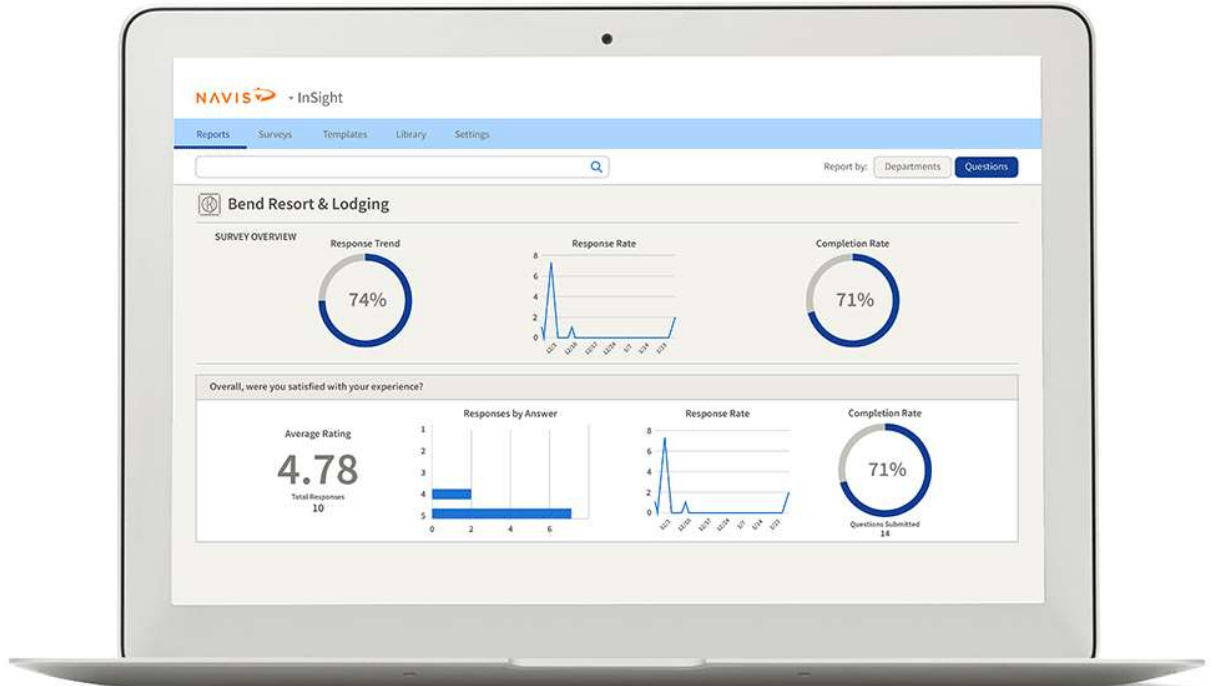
NAVIS · InSight

Reports Surveys Templates Library Settings

Report by: Departments Questions

Bend Resort & Lodging

SURVEY OVERVIEW

Response Trend

74%

Response Rate

8
6
4
2
0

12/3 12/10 12/17 12/24 1/1 1/7 1/14 1/23

Completion Rate

71%

Overall, were you satisfied with your experience?

Average Rating

4.78

Total Responses
10

Responses by Answer

1
2
3
4
5

0 2 4 6

Response Rate

8
6
4
2
0

12/3 12/10 12/17 12/24 1/1 1/7 1/14 1/23

Completion Rate

71%

Questions Submitted
14